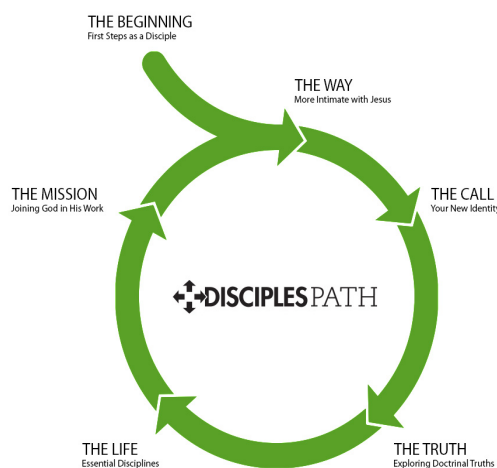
THE BEGINNING
First Steps as a Disciple

THE WAY
More Intimate with Jesus

THE CALL
Your New Identity

THE TRUTH
Exploring Doctrinal Truths

THE LIFE
Essential Disciplines

THE MISSION
Joining God in His Work

DISCIPLESPATH